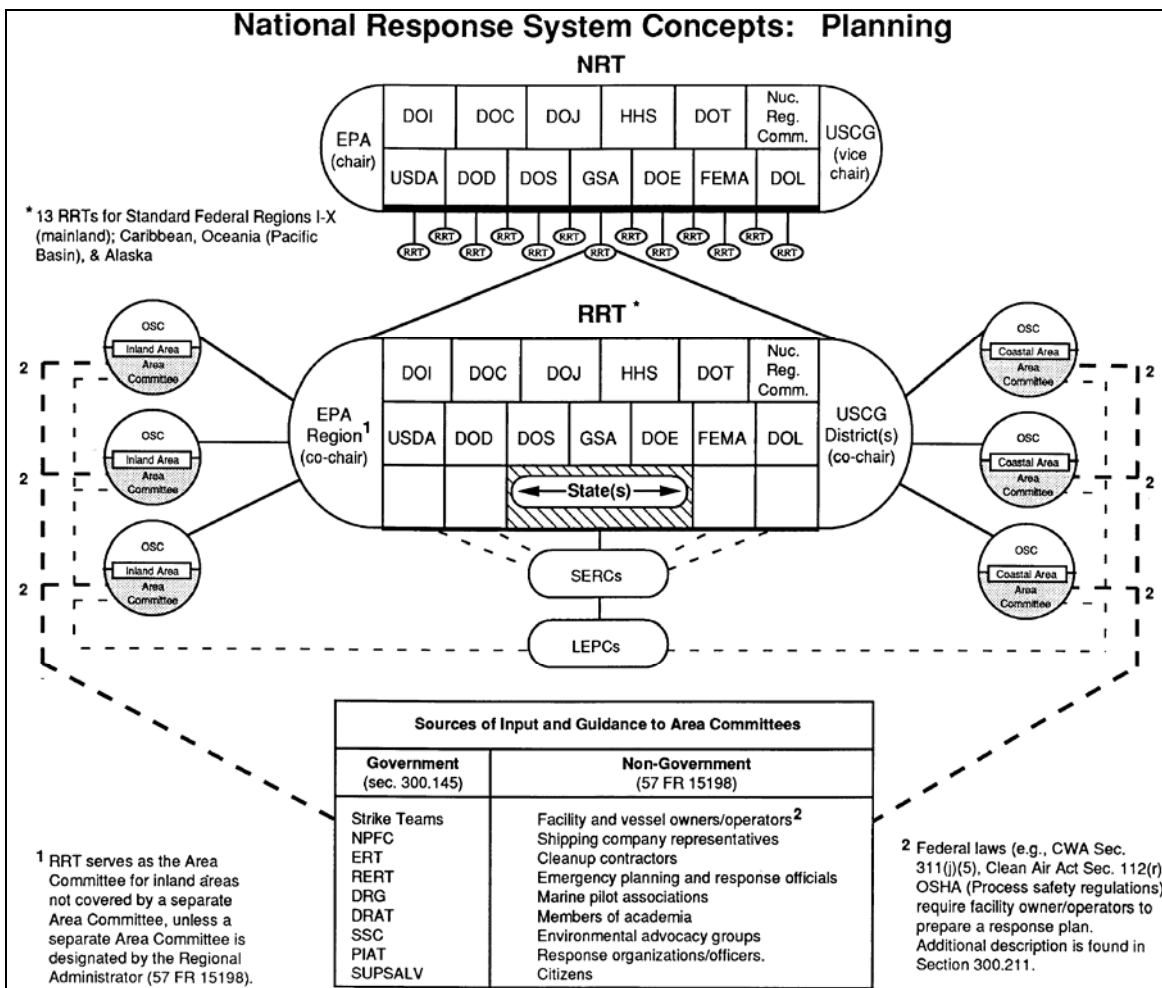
National Response System Concepts: Planning

NRT

EPA (chair)

| DOI | DOC | DOJ | HHS | DOT | Nuc. Reg. Comm. |
|---|---|---|---|---|---|

| USDA | DOD | DOS | GSA | DOE | FEMA | DOL |
|---|---|---|---|---|---|---|

USCG (vice chair)

* 13 RRTs for Standard Federal Regions I-X (mainland); Caribbean, Oceania (Pacific Basin), & Alaska

RRT RRT RRT RRT RRT RRT RRT RRT RRT RRT RRT RRT RRT

RRT *

EPA Region$^1$ (co-chair)

| DOI | DOC | DOJ | HHS | DOT | Nuc. Reg. Comm. |
|---|---|---|---|---|---|

| USDA | DOD | DOS | GSA | DOE | FEMA | DOL |
|---|---|---|---|---|---|---|

State(s)

USCG District(s) (co-chair)

OSC Inland Area Area Committee

OSC Inland Area Area Committee

OSC Inland Area Area Committee

OSC Coastal Area Area Committee

OSC Coastal Area Area Committee

OSC Coastal Area Area Committee

2 2 2 2 2 2

SERCs

LEPCs

Sources of Input and Guidance to Area Committees

| Government (sec. 300.145) | Non-Government (57 FR 15198) |
|---|---|
| Strike Teams | Facility and vessel owners/operators$^2$ |
| NPFC | Shipping company representatives |
| ERT | Cleanup contractors |
| RERT | Emergency planning and response officials |
| DRG | Marine pilot associations |
| DRAT | Members of academia |
| SSC | Environmental advocacy groups |
| PIAT | Response organizations/officers. |
| SUPSALV | Citizens |

$^1$ RRT serves as the Area Committee for inland areas not covered by a separate Area Committee, unless a separate Area Committee is designated by the Regional Administrator (57 FR 15198).

$^2$ Federal laws (e.g., CWA Sec. 311(j)(5), Clean Air Act Sec. 112(r) OSHA (Process safety regulations) require facility owner/operators to prepare a response plan. Additional description is found in Section 300.211.